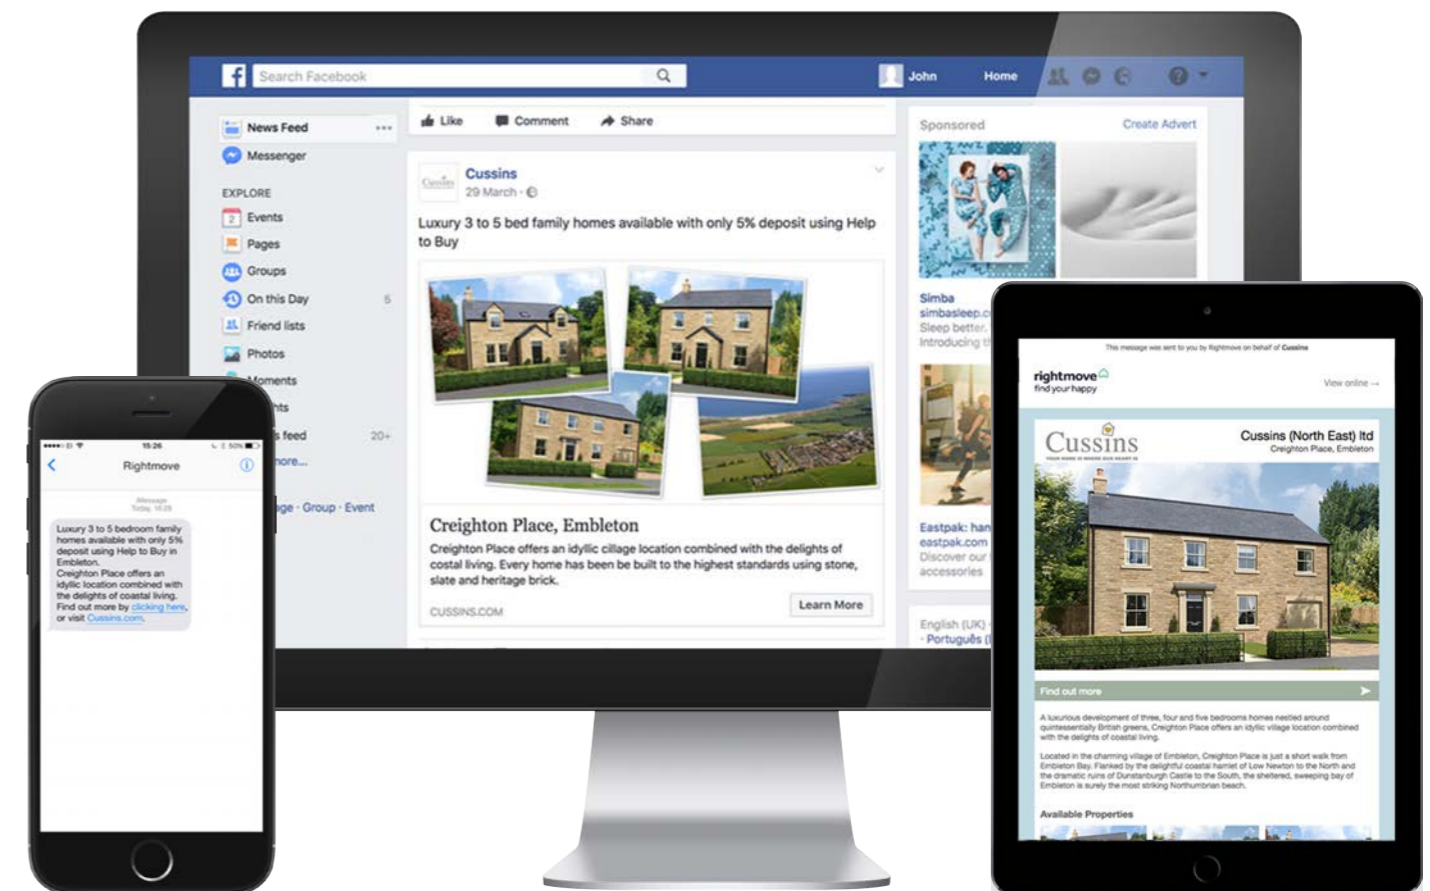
Search Facebook

John Home

News Feed
Messenger

EXPLORE
Events
Pages
Groups
On this Day 5
Friend lists
Photos
Moments
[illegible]nts
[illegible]s feed 20+
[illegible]ore...

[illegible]ge · Group · Event

Like Comment Share

Cussins
29 March ·

Luxury 3 to 5 bed family homes available with only 5% deposit using Help to Buy

Creighton Place, Embleton
Creighton Place offers an idyllic cillage location combined with the delights of costal living. Every home has been be built to the highest standards using stone, slate and heritage brick.

CUSSINS.COM
Learn More

Sponsored
Create Advert

Simba
simbasleep.c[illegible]
Sleep better.
Introducing t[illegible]

Eastpak: han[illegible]
eastpak.com
Discover our
accessories

English (UK)
· Português ([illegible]

15:26
Rightmove
Message
Today 15:25
Luxury 3 to 5 bedroom family homes available with only 5% deposit using Help to Buy in Embleton.
Creighton Place offers an idyllic location combined with the delights of coastal living.
Find out more by clicking here, or visit Cussins.com.

This message was sent to you by Rightmove on behalf of Cussins
rightmove
find your happy
View online →
Cussins
Cussins (North East) ltd
Creighton Place, Embleton
Find out more
A luxurious development of three, four and five bedrooms homes nestled around quintessentially British greens, Creighton Place offers an idyllic village location combined with the delights of coastal living.

Located in the charming village of Embleton, Creighton Place is just a short walk from Embleton Bay. Flanked by the delightful coastal hamlet of Low Newton to the North and the dramatic ruins of Dunstanburgh Castle to the South, the sheltered, sweeping bay of Embleton is surely the most striking Northumbrian beach.

Available Properties